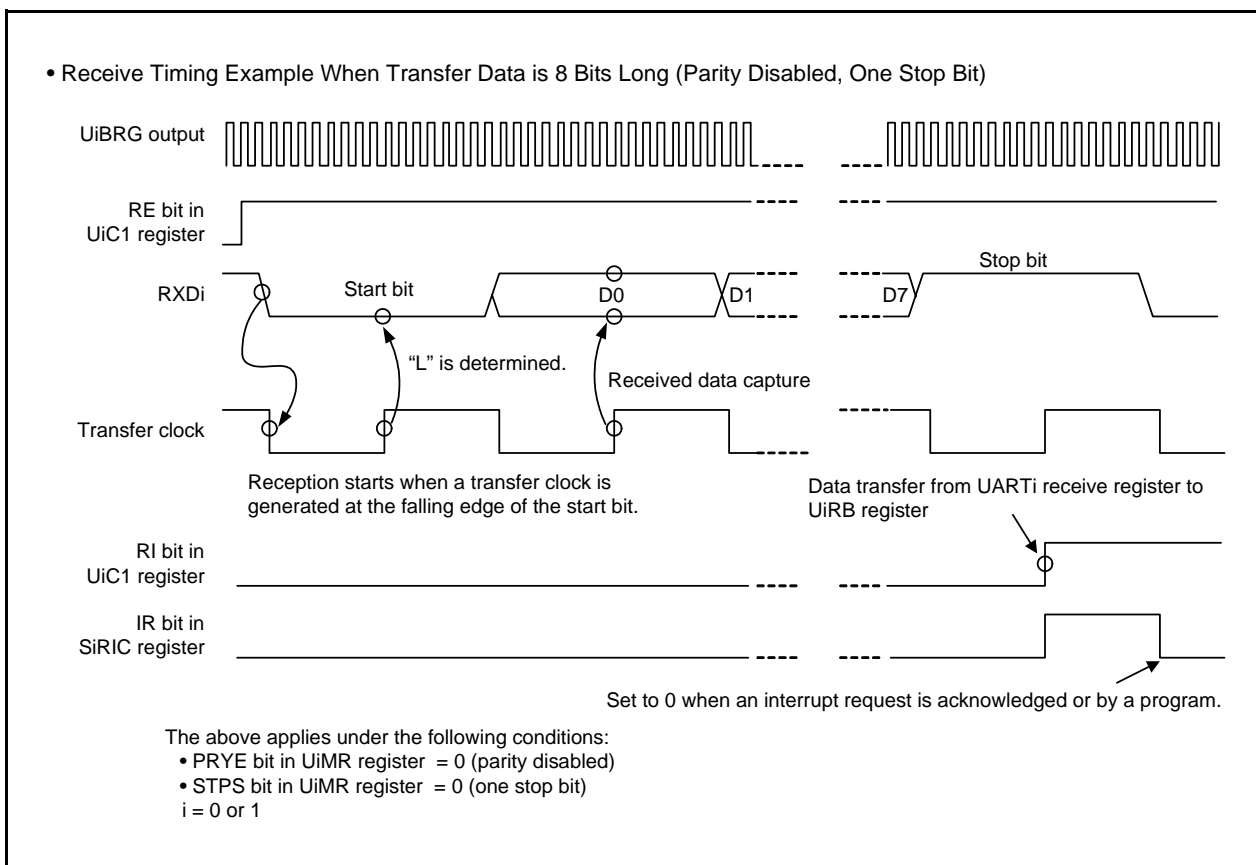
• Receive Timing Example When Transfer Data is 8 Bits Long (Parity Disabled, One Stop Bit)

UiBRG output

RE bit in UiC1 register

RXDi

Start bit

D0

D1

D7

Stop bit

"L" is determined.

Received data capture

Transfer clock

Reception starts when a transfer clock is generated at the falling edge of the start bit.

Data transfer from UARTi receive register to UiRB register

RI bit in UiC1 register

IR bit in SiRIC register

Set to 0 when an interrupt request is acknowledged or by a program.

The above applies under the following conditions:
• PRYE bit in UiMR register = 0 (parity disabled)
• STPS bit in UiMR register = 0 (one stop bit)
i = 0 or 1